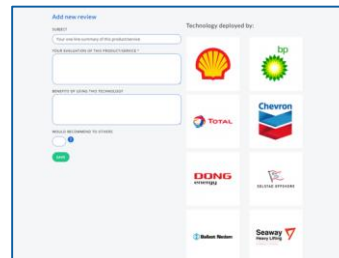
Add new review

SUBJECT

Your one-line summary of this product/service

YOUR EVALUATION OF THIS PRODUCT/SERVICE *

BENEFITS OF USING THIS TECHNOLOGY

WOULD RECOMMEND TO OTHERS

SAVE

Technology deployed by:

bp

TOTAL

Chevron

DONG energy

SELSTAD OFFSHORE

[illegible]

Seaway Heavy Lifting